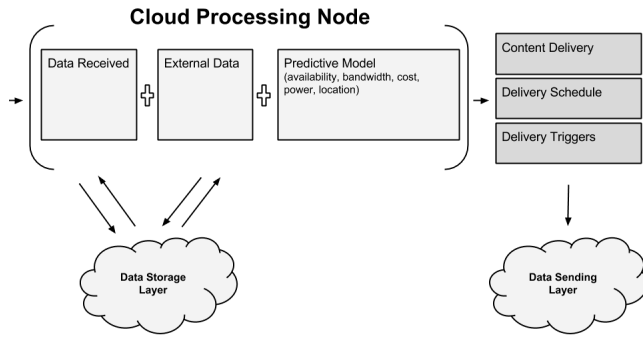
Cloud Processing Node

Data Received

External Data

Predictive Model (availability, bandwidth, cost, power, location)

Content Delivery

Delivery Schedule

Delivery Triggers

Data Storage Layer

Data Sending Layer